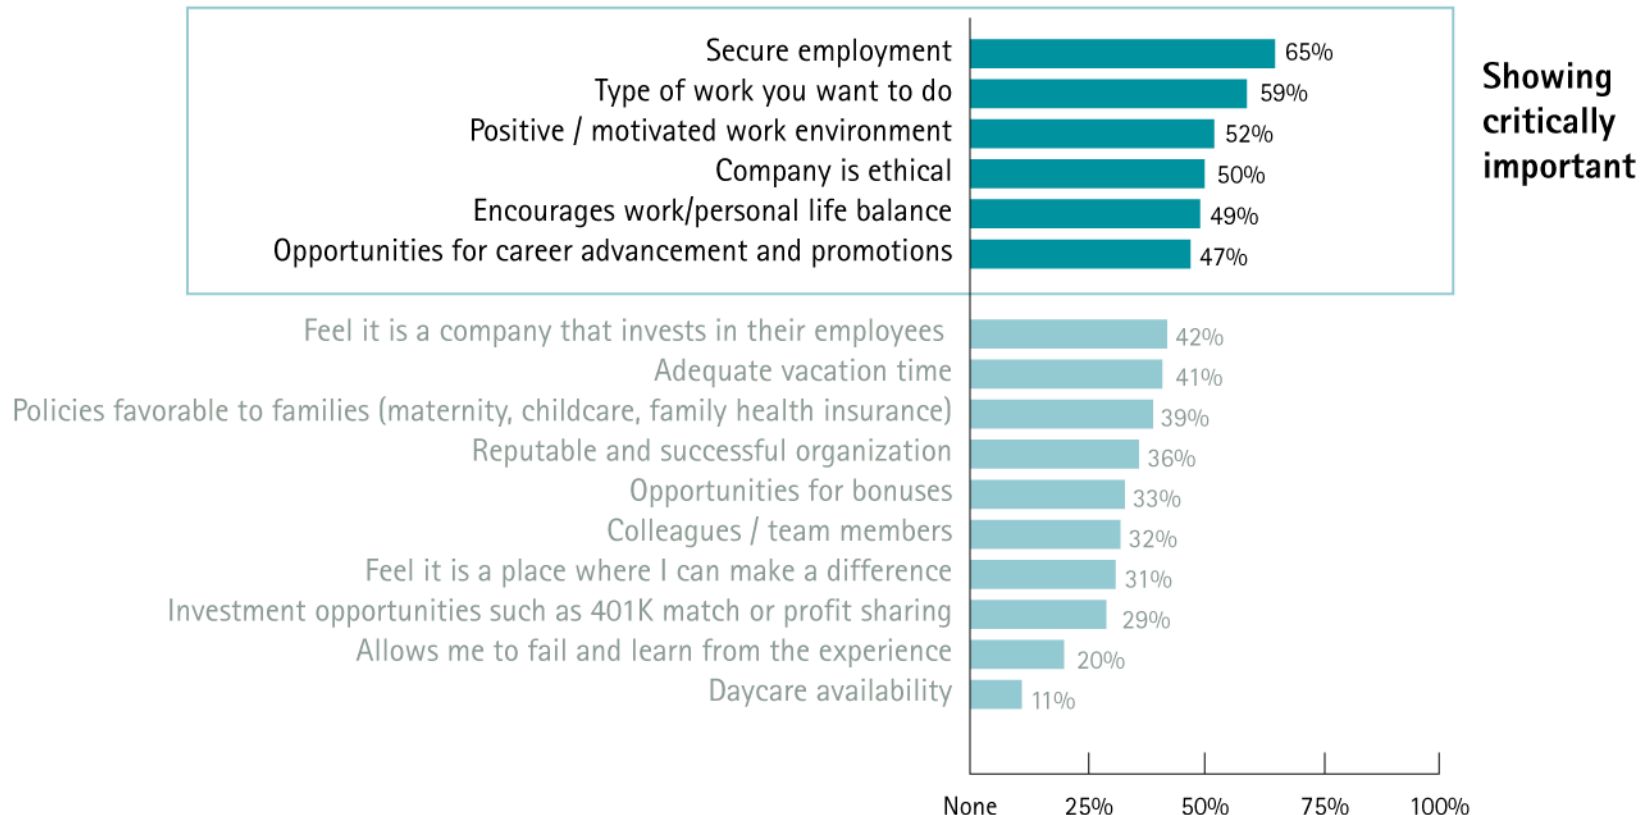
Secure employment 65%
Type of work you want to do 59%
Positive / motivated work environment 52%
Company is ethical 50%
Encourages work/personal life balance 49%
Opportunities for career advancement and promotions 47%

Showing critically important

Feel it is a company that invests in their employees 42%
Adequate vacation time 41%
Policies favorable to families (maternity, childcare, family health insurance) 39%
Reputable and successful organization 36%
Opportunities for bonuses 33%
Colleagues / team members 32%
Feel it is a place where I can make a difference 31%
Investment opportunities such as 401K match or profit sharing 29%
Allows me to fail and learn from the experience 20%
Daycare availability 11%

None 25% 50% 75% 100%